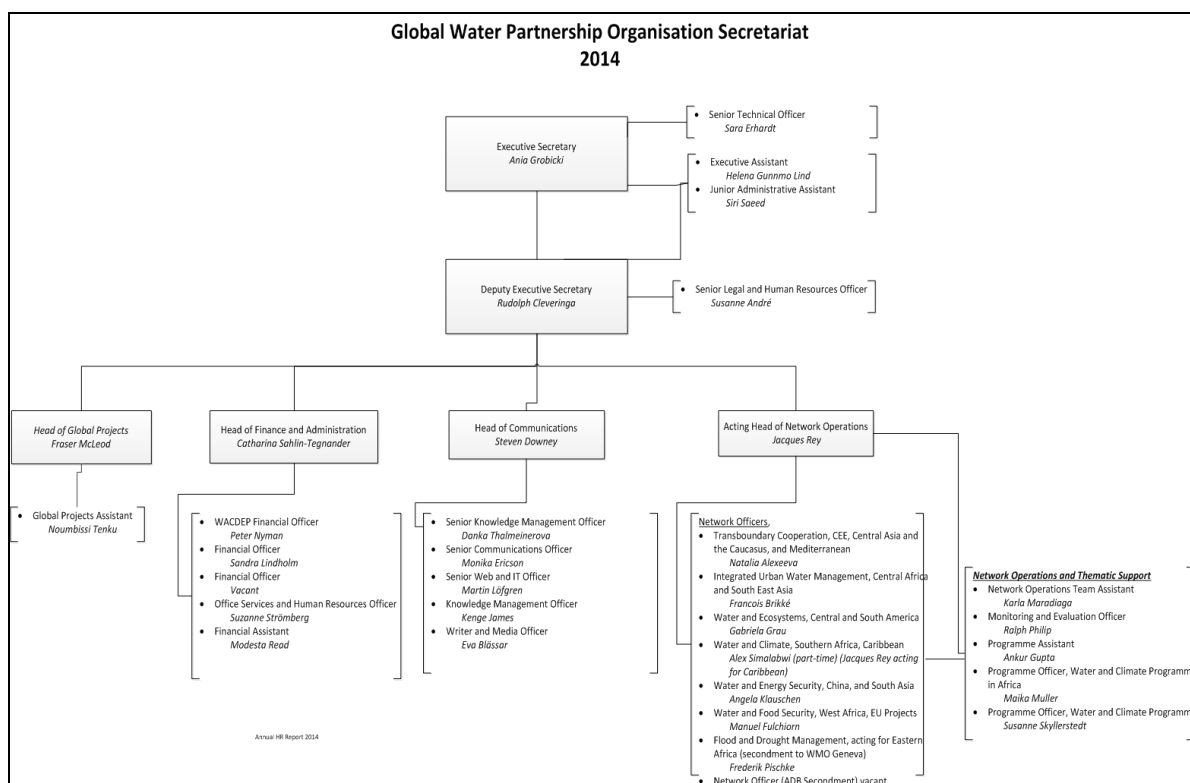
Global Water Partnership Organisation Secretariat
2014

Executive Secretary
*Ania Grobicki*

- Senior Technical Officer
*Sara Erhardt*

- Executive Assistant
*Helena Gunnmo Lind*
- Junior Administrative Assistant
*Siri Saeed*

Deputy Executive Secretary
*Rudolph Cleveringa*

- Senior Legal and Human Resources Officer
*Susanne André*

*Head of Global Projects*
*Fraser McLeod*

- Global Projects Assistant
*Noumbissi Tenku*

Head of Finance and Administration
*Catharina Sahlin-Tegnander*

- WACDEP Financial Officer
*Peter Nyman*
- Financial Officer
*Sandra Lindholm*
- Financial Officer
*Vacant*
- Office Services and Human Resources Officer
*Suzanne Strömberg*
- Financial Assistant
*Modesta Read*

Head of Communications
*Steven Downey*

- Senior Knowledge Management Officer
*Danka Thalmeinerova*
- Senior Communications Officer
*Monika Ericson*
- Senior Web and IT Officer
*Martin Löfgren*
- Knowledge Management Officer
*Kenge James*
- Writer and Media Officer
*Eva Blässar*

Acting Head of Network Operations
*Jacques Rey*

Network Officers,
- Transboundary Cooperation, CEE, Central Asia and the Caucasus, and Mediterranean
*Natalia Alexeeva*
- Integrated Urban Water Management, Central Africa and South East Asia
*Francois Brikké*
- Water and Ecosystems, Central and South America
*Gabriela Grau*
- Water and Climate, Southern Africa, Caribbean
*Alex Simalabwi (part-time) (Jacques Rey acting for Caribbean)*
- Water and Energy Security, China, and South Asia
*Angela Klauschen*
- Water and Food Security, West Africa, EU Projects
*Manuel Fulchiorn*
- Flood and Drought Management, acting for Eastern Africa (secondment to WMO Geneva)
*Frederik Pischke*
- Network Officer (ADB Secondment) vacant

*Network Operations and Thematic Support*
- Network Operations Team Assistant
*Karla Maradiaga*
- Monitoring and Evaluation Officer
*Ralph Philip*
- Programme Assistant
*Ankur Gupta*
- Programme Officer, Water and Climate Programm in Africa
*Maika Muller*
- Programme Officer, Water and Climate Programm
*Susanne Skyllerstedt*

Annual HR Report 2014